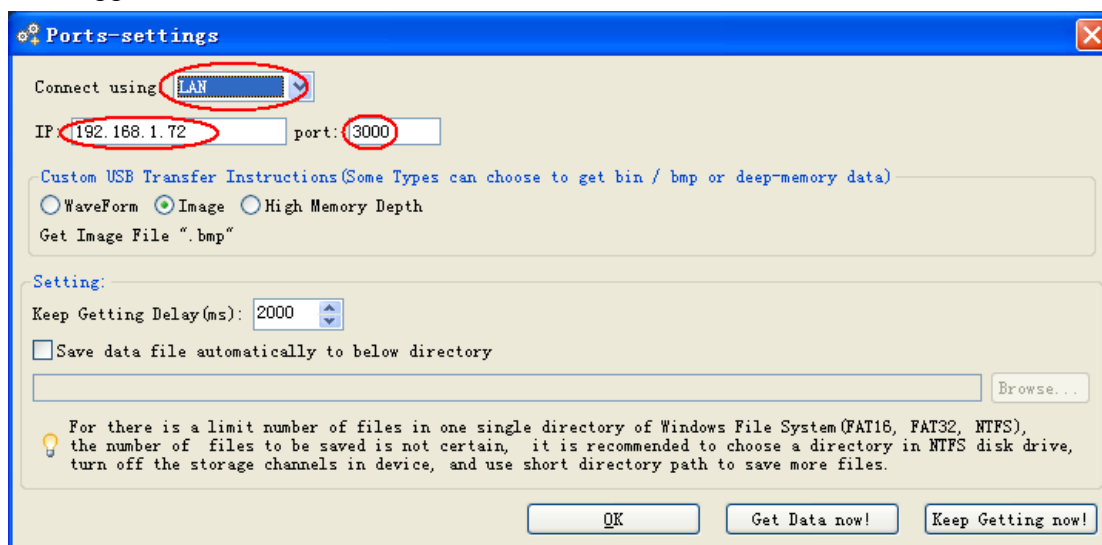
Ports-settings

Connect using LAN

IP: 192.168.1.72 port: 3000

Custom USB Transfer Instructions(Some Types can choose to get bin / bmp or deep-memory data)

WaveForm Image High Memory Depth

Get Image File ".bmp"

Setting:

Keep Getting Delay(ms): 2000

Save data file automatically to below directory

Browse...

For there is a limit number of files in one single directory of Windows File System(FAT16, FAT32, NTFS), the number of files to be saved is not certain, it is recommended to choose a directory in NTFS disk drive, turn off the storage channels in device, and use short directory path to save more files.

OK Get Data now! Keep Getting now!